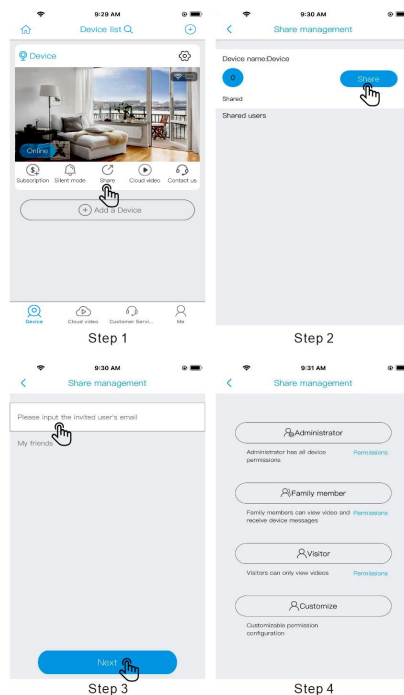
9:29 AM

Device list

Device

Online

Subscription Silent mode Share Cloud video Contact us

Add a Device

Device Cloud video Customer Servi... Me

Step 1

9:30 AM

Share management

Device name:Device

0

Shared

Share

Shared users

Step 2

9:30 AM

Share management

Please input the invited user's email

My friends

Next

Step 3

9:31 AM

Share management

Administrator

Administrator has all device permissions

Permissions

Family member

Family members can view video and receive device messages

Permissions

Visitor

Visitors can only view videos

Permissions

Customize

Customizable permission configuration

Step 4